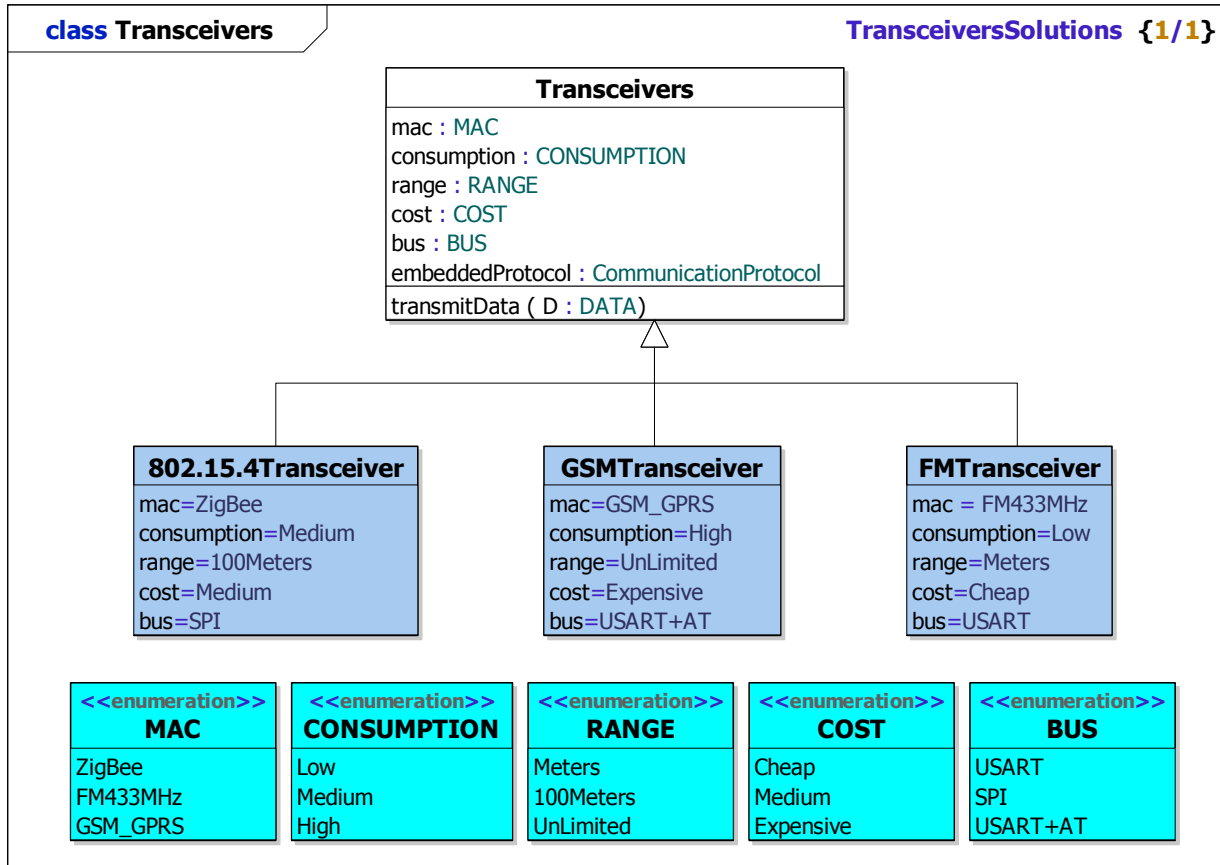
class Transceivers

TransceiversSolutions {1/1}

Transceivers
mac : MAC
consumption : CONSUMPTION
range : RANGE
cost : COST
bus : BUS
embeddedProtocol : CommunicationProtocol
transmitData ( D : DATA)

802.15.4Transceiver
mac=ZigBee
consumption=Medium
range=100Meters
cost=Medium
bus=SPI

GSMTransceiver
mac=GSM_GPRS
consumption=High
range=UnLimited
cost=Expensive
bus=USART+AT

FMTransceiver
mac = FM433MHz
consumption=Low
range=Meters
cost=Cheap
bus=USART

<<enumeration>>
MAC
ZigBee
FM433MHz
GSM_GPRS

<<enumeration>>
CONSUMPTION
Low
Medium
High

<<enumeration>>
RANGE
Meters
100Meters
UnLimited

<<enumeration>>
COST
Cheap
Medium
Expensive

<<enumeration>>
BUS
USART
SPI
USART+AT